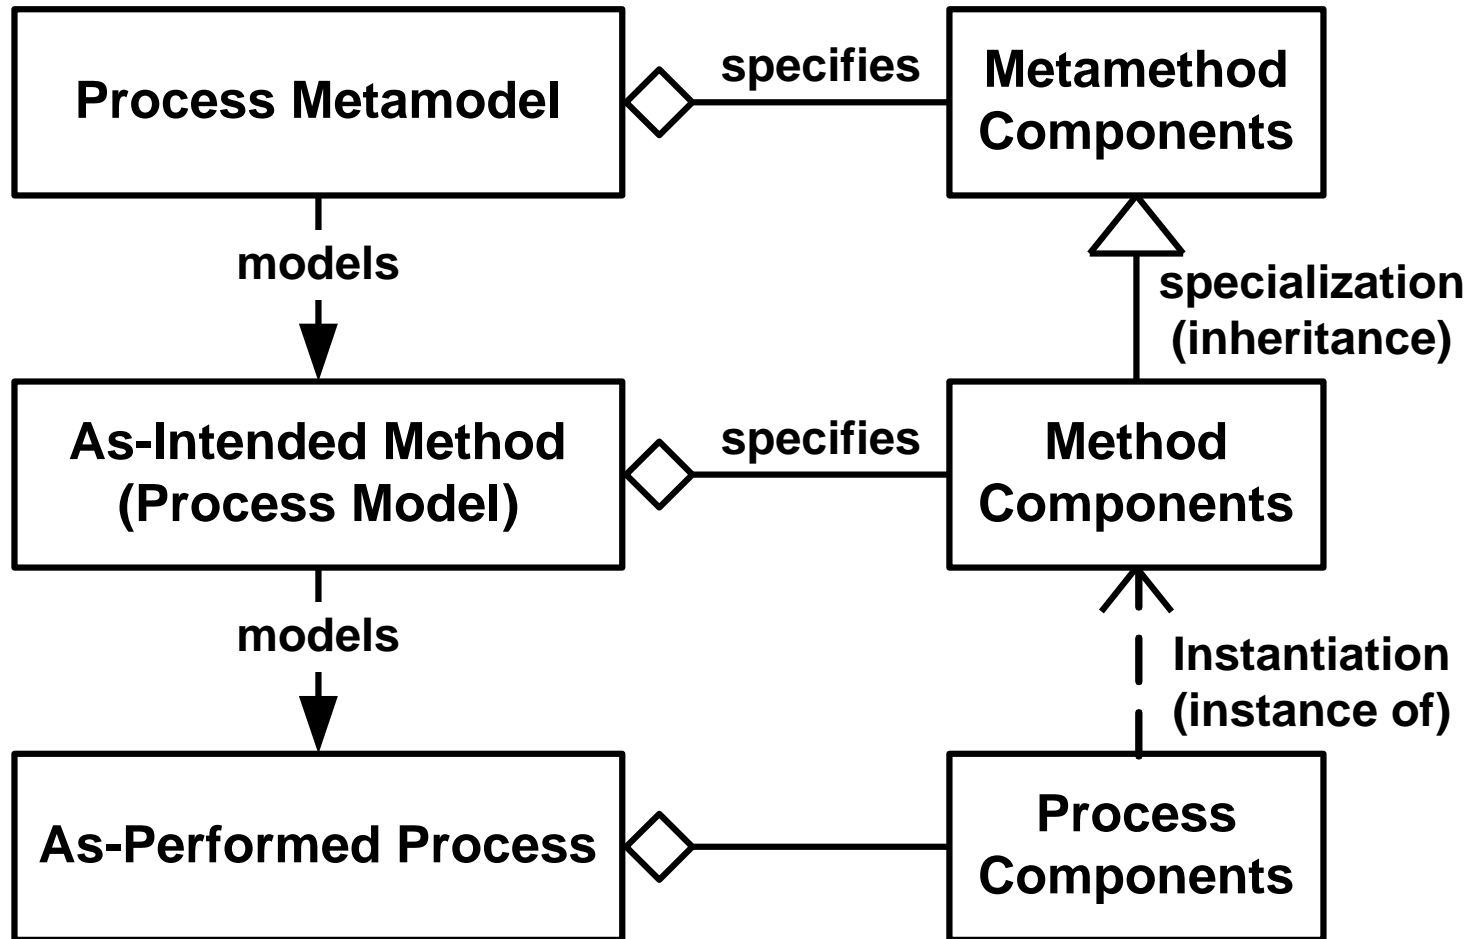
Process Metamodel

specifies

Metamethod Components

models

specialization (inheritance)

As-Intended Method (Process Model)

specifies

Method Components

models

Instantiation (instance of)

As-Performed Process

Process Components